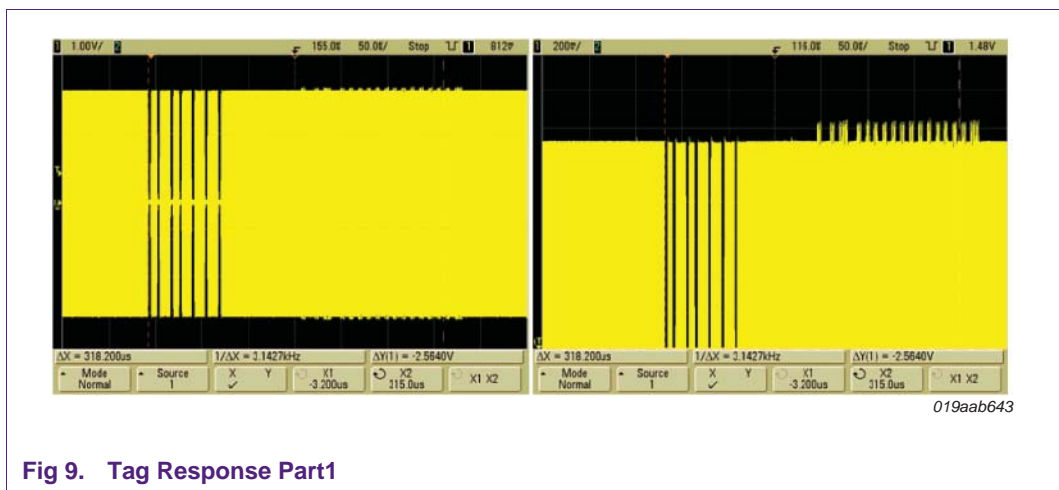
1 1.00V/ 2 155.0? 50.0?/ Stop 1 812?

ΔX = 318.200us 1/ΔX = 3.1427kHz ΔY(1) = -2.5640V

Mode Normal Source 1 X Y ✓ X1 -3.200us X2 315.0us X1 X2

1 200?/ 2 116.0? 50.0?/ Stop 1 1.48V

ΔX = 318.200us 1/ΔX = 3.1427kHz ΔY(1) = -2.5640V

Mode Normal Source 1 X Y ✓ X1 -3.200us X2 315.0us X1 X2

019aab643

Fig 9. Tag Response Part1